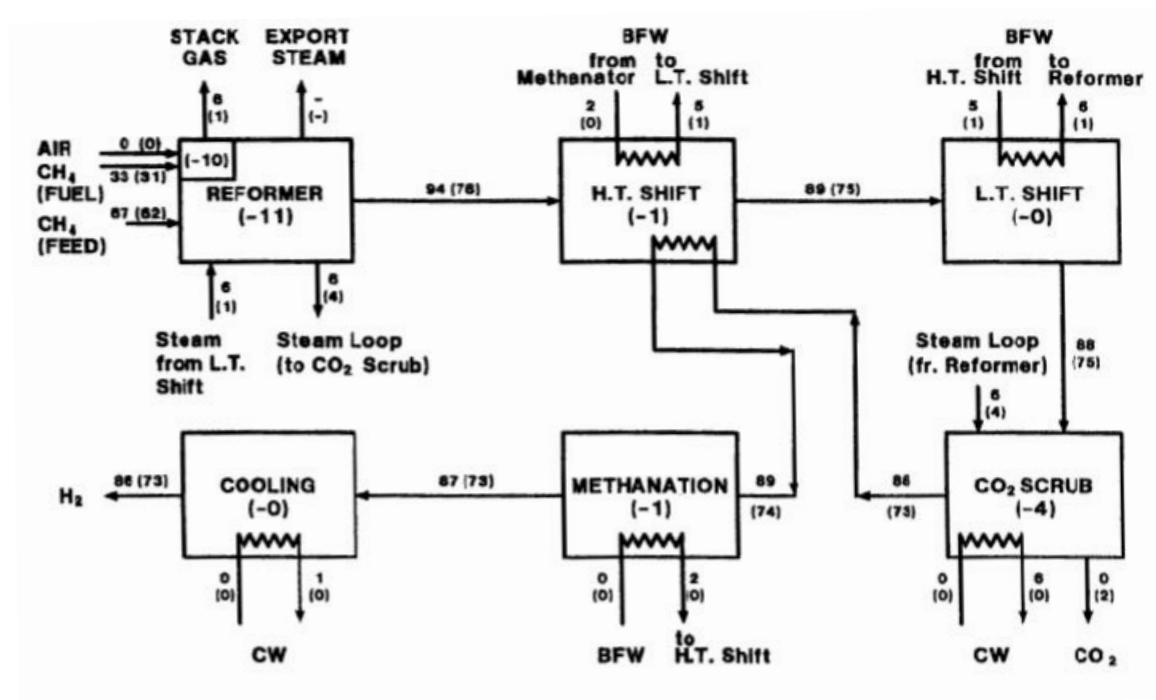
STACK GAS

EXPORT STEAM

BFW
from Methanator
to L.T. Shift

BFW
from H.T. Shift
to Reformer

8
(1)

-
(-)

2
(0)

5
(1)

5
(1)

6
(1)

AIR
0 (0)
(-10)
$CH_4$ (FUEL)
33 (31)
$CH_4$ (FEED)
67 (62)

REFORMER
(-11)

94 (76)

H.T. SHIFT
(-1)

89 (75)

L.T. SHIFT
(-0)

6
(1)

6
(4)

Steam from L.T. Shift

Steam Loop (to $CO_2$ Scrub)

Steam Loop (fr. Reformer)

88
(75)

6
(4)

86 (73)

$H_2$

COOLING
(-0)

87 (73)

METHANATION
(-1)

89
(74)

88
(73)

$CO_2$ SCRUB
(-4)

0
(0)

1
(0)

0
(0)

2
(0)

0
(0)

6
(0)

0
(2)

CW

BFW

to H.T. Shift

CW

$CO_2$